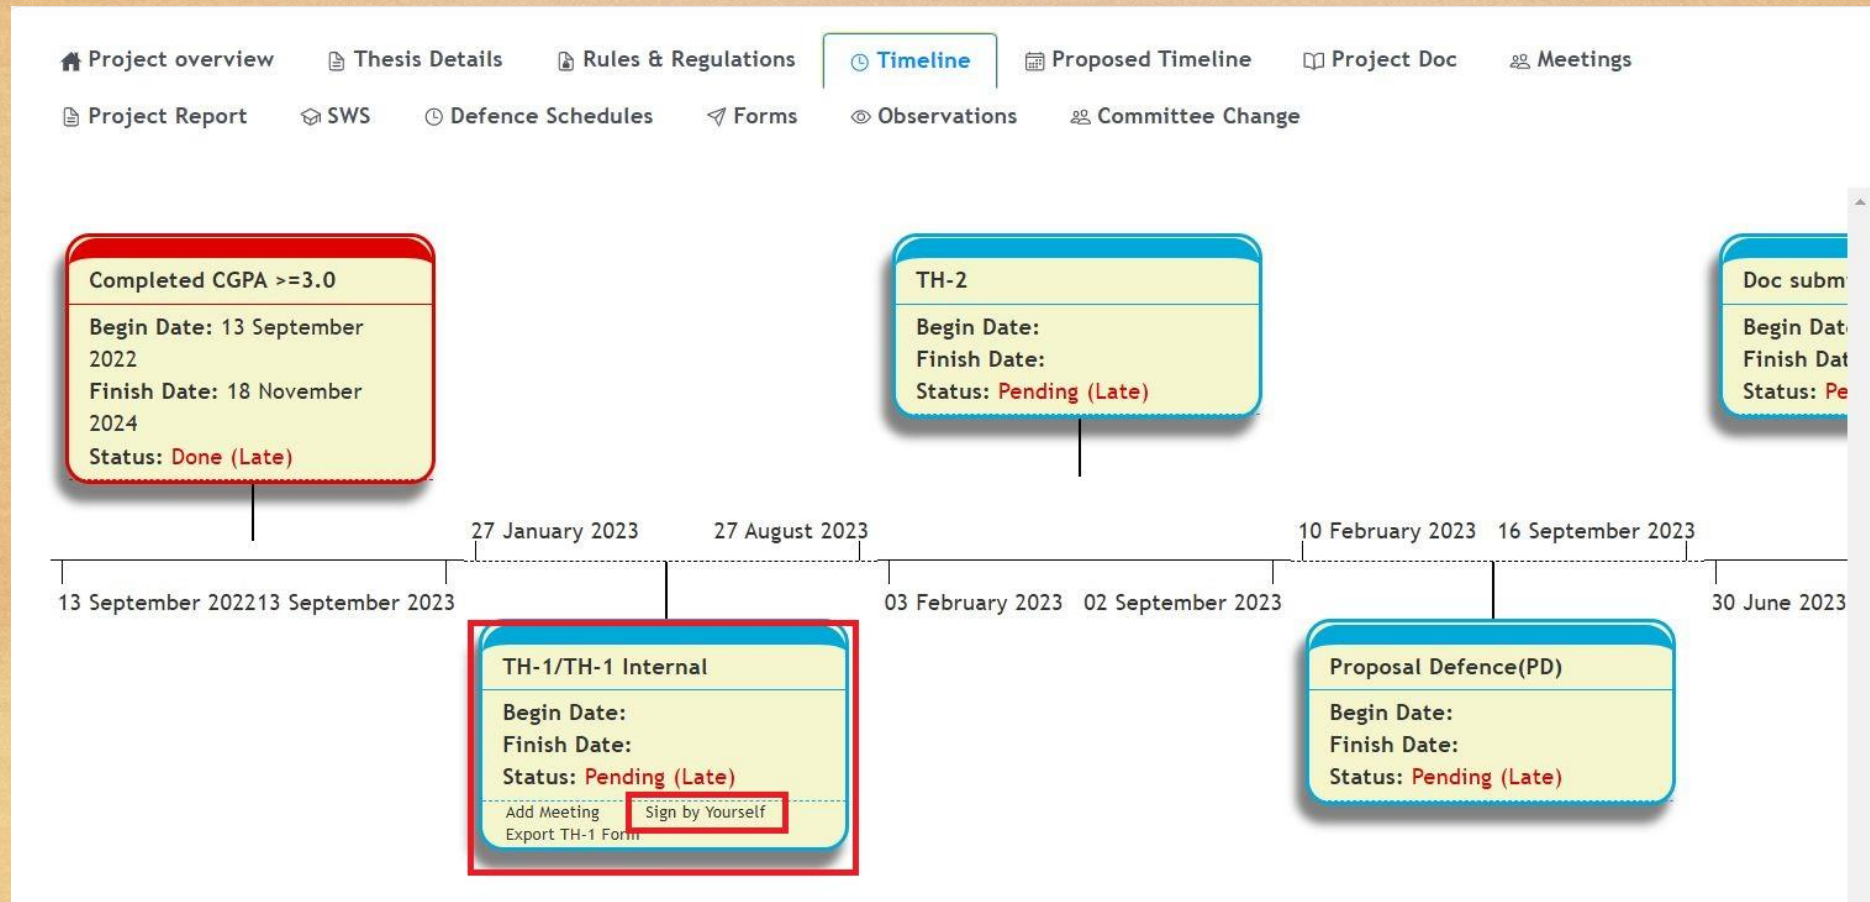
Project overview Thesis Details Rules & Regulations Timeline Proposed Timeline Project Doc Meetings

Project Report SWS Defence Schedules Forms Observations Committee Change

Completed CGPA >=3.0

Begin Date: 13 September 2022
Finish Date: 18 November 2024
Status: Done (Late)

TH-2

Begin Date:
Finish Date:
Status: Pending (Late)

Doc subm

Begin Dat
Finish Dat
Status: Pe

27 January 2023 27 August 2023 10 February 2023 16 September 2023

13 September 202213 September 2023 03 February 2023 02 September 2023 30 June 2023

TH-1/TH-1 Internal

Begin Date:
Finish Date:
Status: Pending (Late)

Add Meeting Sign by Yourself
Export TH-1 Form

Proposal Defence(PD)

Begin Date:
Finish Date:
Status: Pending (Late)